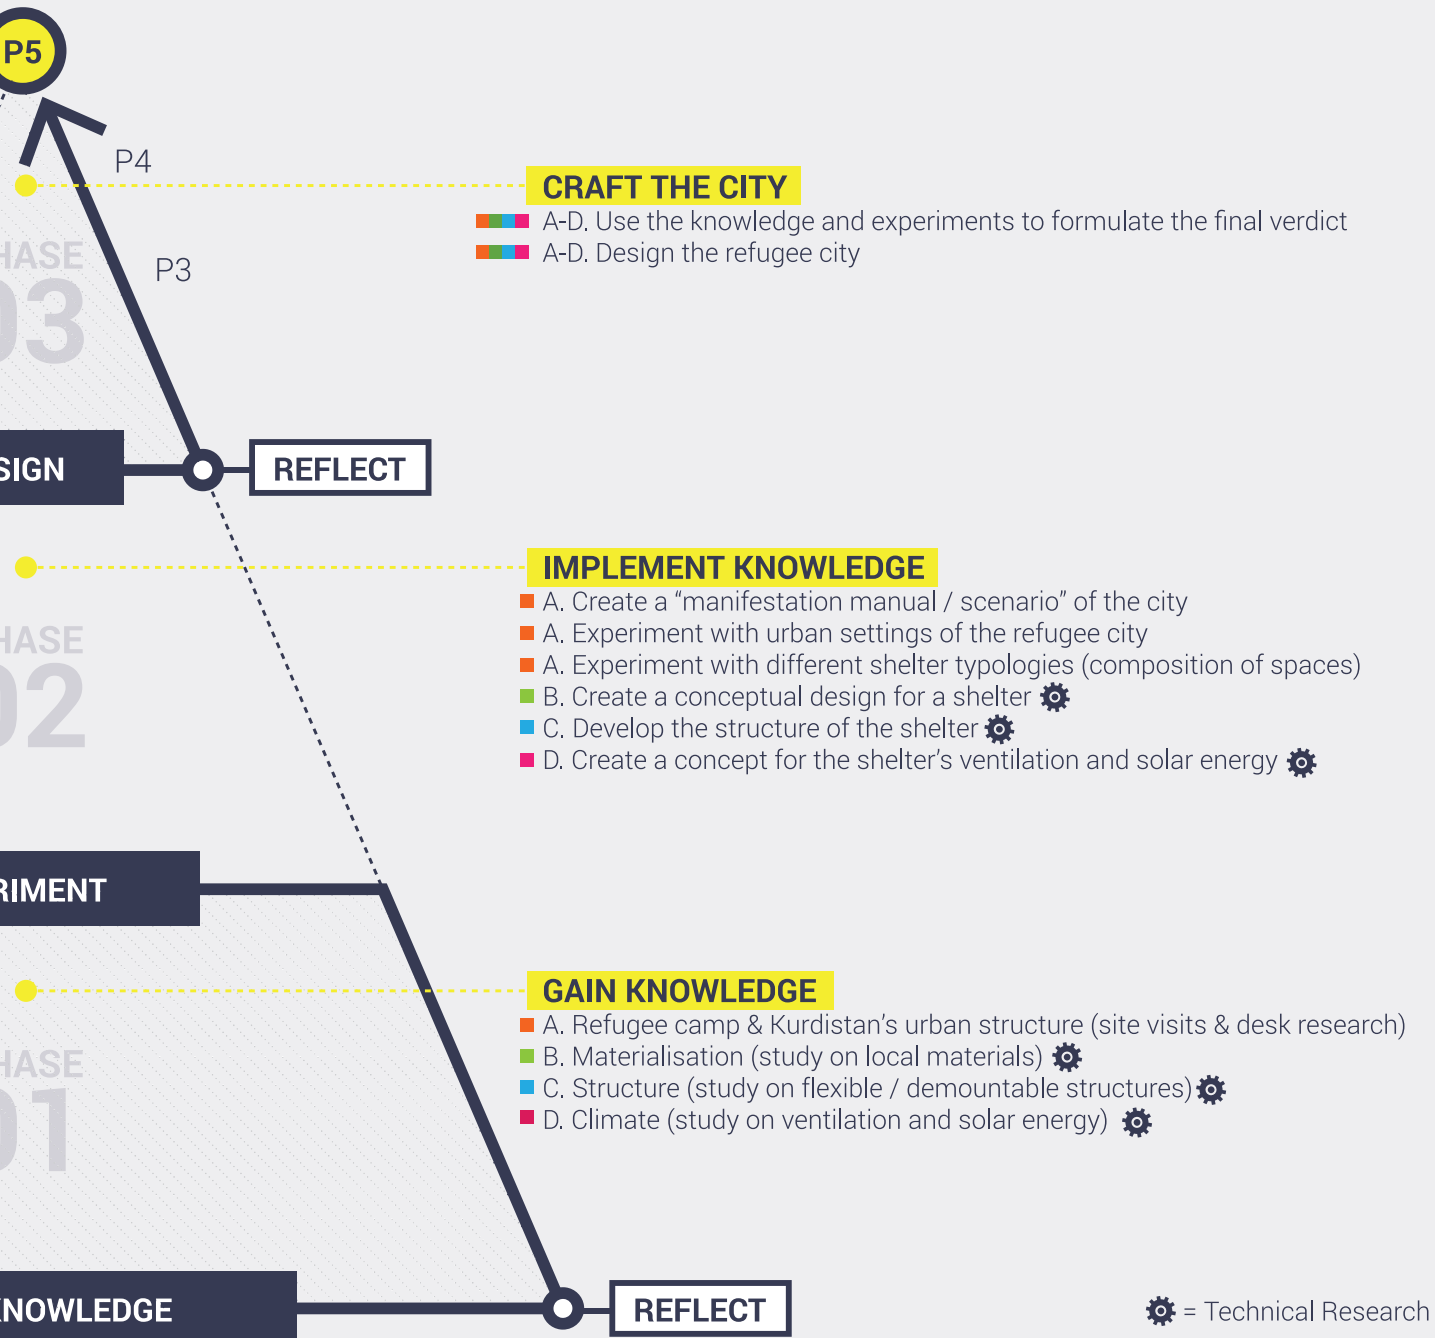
P5

P4

P3

HASE
03

SIGN

REFLECT

CRAFT THE CITY
A-D. Use the knowledge and experiments to formulate the final verdict
A-D. Design the refugee city

HASE
02

IMPLEMENT KNOWLEDGE
A. Create a “manifestation manual / scenario” of the city
A. Experiment with urban settings of the refugee city
A. Experiment with different shelter typologies (composition of spaces)
B. Create a conceptual design for a shelter
C. Develop the structure of the shelter
D. Create a concept for the shelter’s ventilation and solar energy

RIMENT

HASE
01

GAIN KNOWLEDGE
A. Refugee camp & Kurdistan’s urban structure (site visits & desk research)
B. Materialisation (study on local materials)
C. Structure (study on flexible / demountable structures)
D. Climate (study on ventilation and solar energy)

NOWLEDGE

REFLECT

= Technical Research